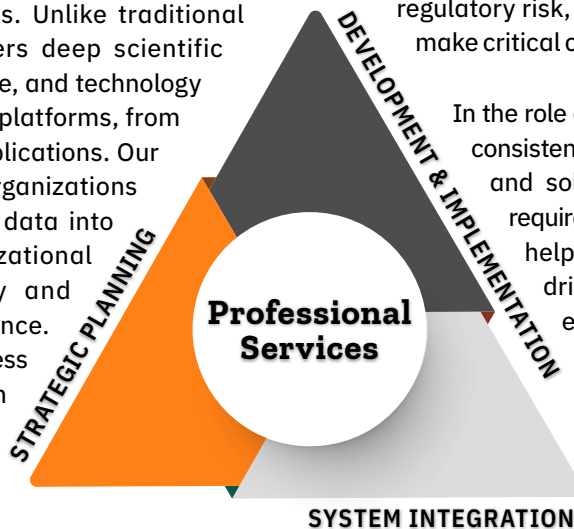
s. Unlike traditional ers deep scientific e, and technology platforms, from plications. Our rganizations data into zational y and nce. ess n

regulatory risk, make critical d

In the role consisten and sol requir help dri e

STRATEGIC PLANNING

DEVELOPMENT & IMPLEMENTATION

Professional Services

SYSTEM INTEGRATION